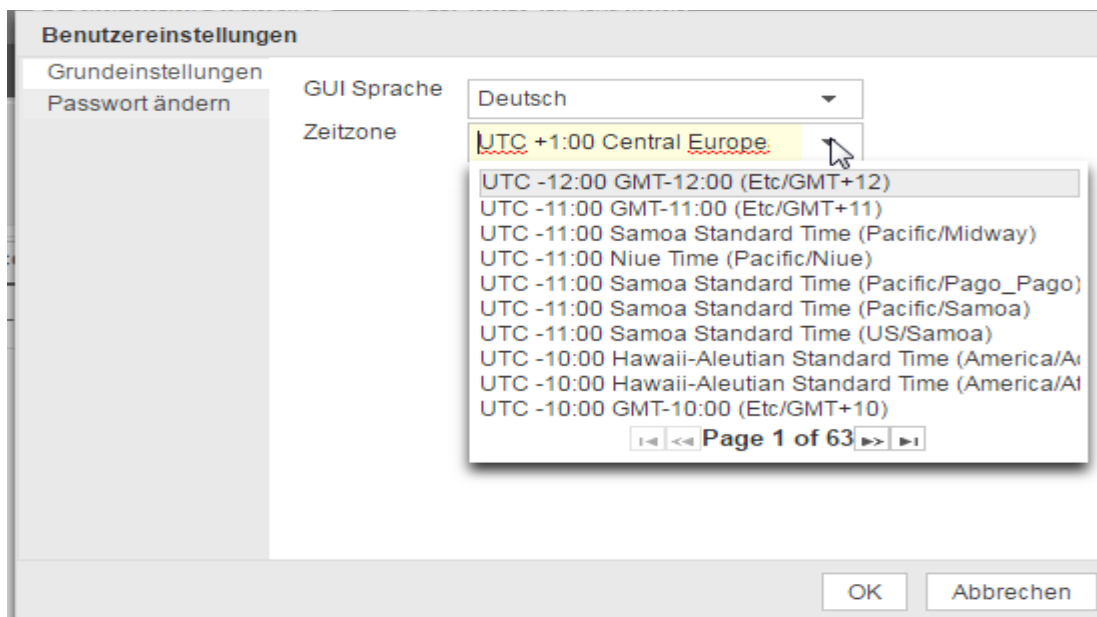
Benutzereinstellungen

Grundeinstellungen
Passwort ändern

GUI Sprache
Deutsch
Zeitzone
UTC +1:00 Central Europe

UTC -12:00 GMT-12:00 (Etc/GMT+12)
UTC -11:00 GMT-11:00 (Etc/GMT+11)
UTC -11:00 Samoa Standard Time (Pacific/Midway)
UTC -11:00 Niue Time (Pacific/Niue)
UTC -11:00 Samoa Standard Time (Pacific/Pago_Pago)
UTC -11:00 Samoa Standard Time (Pacific/Samoa)
UTC -11:00 Samoa Standard Time (US/Samoa)
UTC -10:00 Hawaii-Aleutian Standard Time (America/A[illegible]
UTC -10:00 Hawaii-Aleutian Standard Time (America/A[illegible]
UTC -10:00 GMT-10:00 (Etc/GMT+10)
Page 1 of 63

OK
Abbrechen